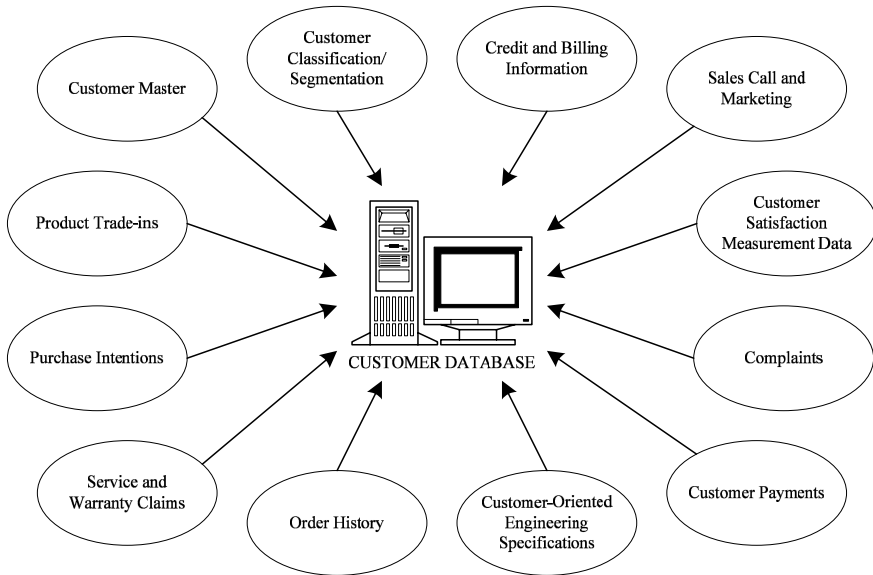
Customer Master

Customer Classification/ Segmentation

Credit and Billing Information

Sales Call and Marketing

Product Trade-ins

Customer Satisfaction Measurement Data

Purchase Intentions

CUSTOMER DATABASE

Complaints

Service and Warranty Claims

Order History

Customer-Oriented Engineering Specifications

Customer Payments